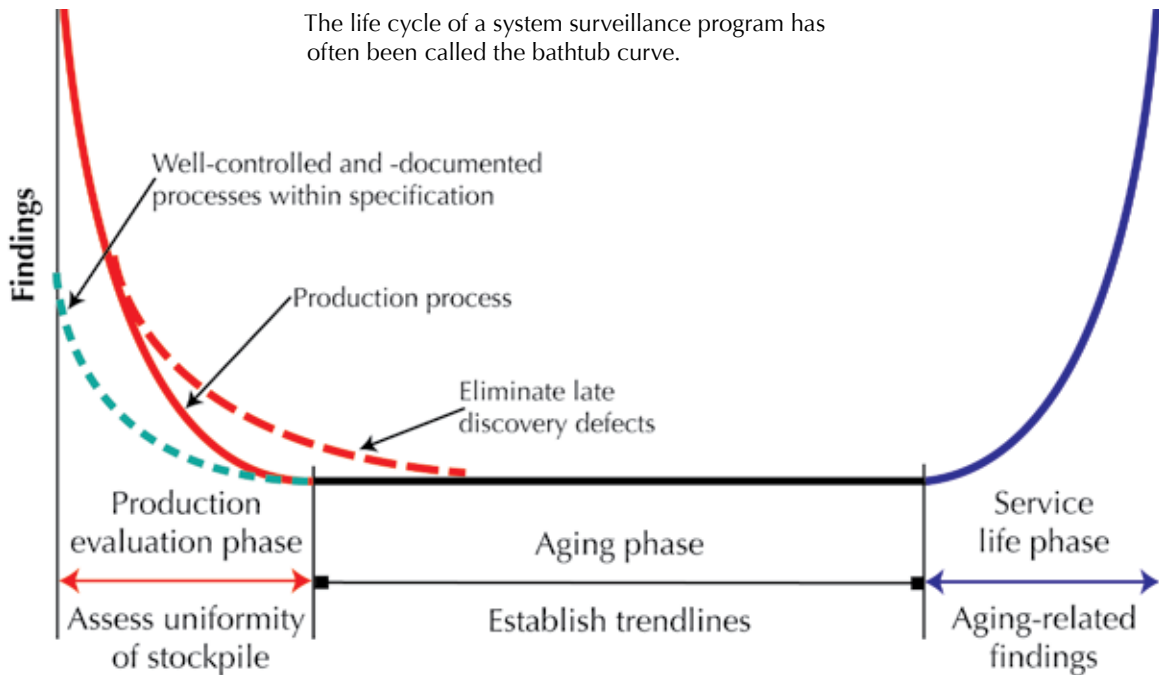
The life cycle of a system surveillance program has often been called the bathtub curve.

Findings

Well-controlled and -documented processes within specification

Production process

Eliminate late discovery defects

Production evaluation phase

Aging phase

Service life phase

Assess uniformity of stockpile

Establish trendlines

Aging-related findings